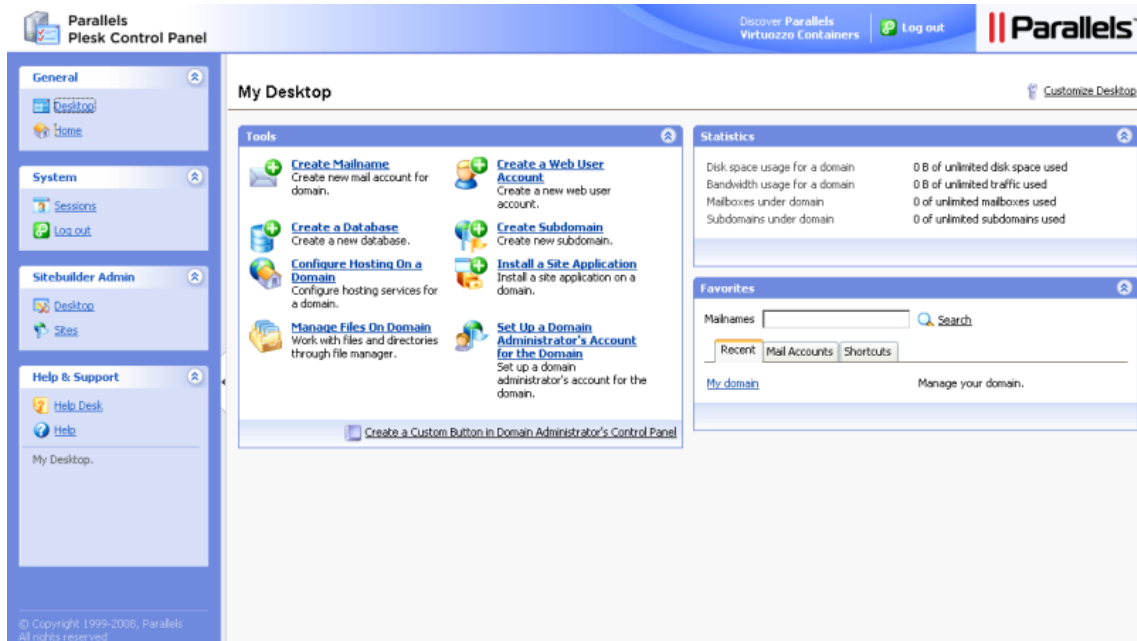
Parallels
Plesk Control Panel

Discover Parallels Virtuozzo Containers

Log out

Parallels

General

Desktop

Home

System

Sessions

Log out

Sitebuilder Admin

Desktop

Sites

Help & Support

Help Desk

Help

My Desktop.

© Copyright 1999-2008, Parallels
All rights reserved

My Desktop

Customize Desktop

Tools

Create Mailname
Create new mail account for domain.

Create a Web User Account
Create a new web user account.

Create a Database
Create a new database.

Create Subdomain
Create new subdomain.

Configure Hosting On a Domain
Configure hosting services for a domain.

Install a Site Application
Install a site application on a domain.

Manage Files On Domain
Work with files and directories through file manager.

Set Up a Domain Administrator's Account for the Domain
Set up a domain administrator's account for the domain.

Create a Custom Button in Domain Administrator's Control Panel

Statistics

| | |
|---|---|
| Disk space usage for a domain | 0 B of unlimited disk space used |
| Bandwidth usage for a domain | 0 B of unlimited traffic used |
| Mailboxes under domain | 0 of unlimited mailboxes used |
| Subdomains under domain | 0 of unlimited subdomains used |

Favorites

Mailnames

Search

Recent | Mail Accounts | Shortcuts

My domain
Manage your domain.